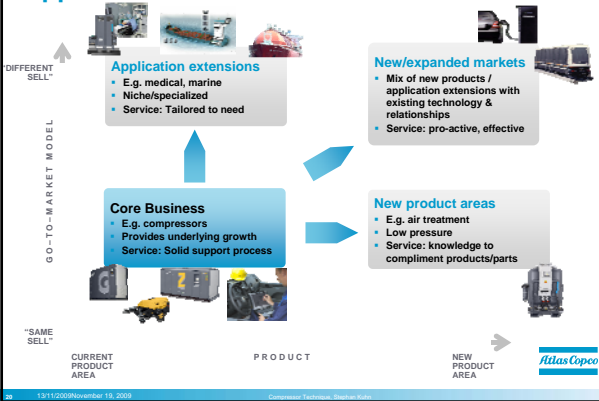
"DIFFERENT SELL"

Application extensions
E.g. medical, marine
Niche/specialized
Service: Tailored to need

New/expanded markets
Mix of new products / application extensions with existing technology & relationships
Service: pro-active, effective

GO-TO-MARKET MODEL

Core Business
E.g. compressors
Provides underlying growth
Service: Solid support process

New product areas
E.g. air treatment
Low pressure
Service: knowledge to compliment products/parts

"SAME SELL"

CURRENT PRODUCT AREA

PRODUCT

NEW PRODUCT AREA

Atlas Copco

20 13/11/2009November 19, 2009 Compressor Technique, Stephan Kuhn